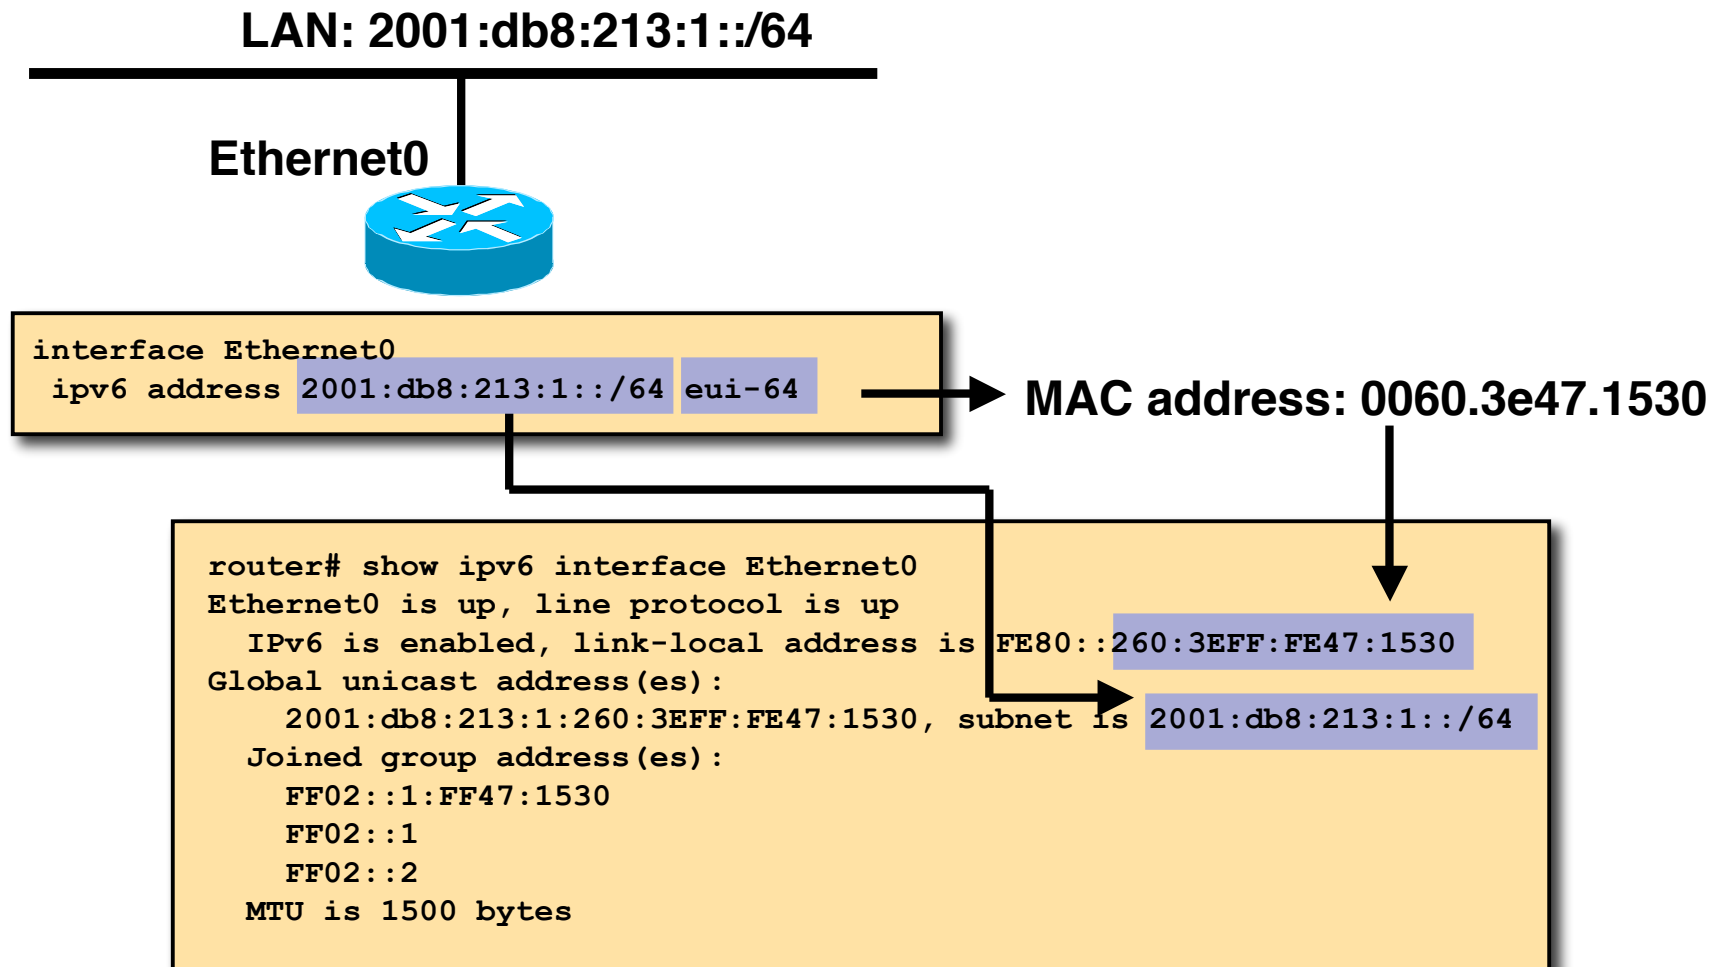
LAN: 2001:db8:213:1::/64

Ethernet0

interface Ethernet0
ipv6 address 2001:db8:213:1::/64 eui-64

MAC address: 0060.3e47.1530

router# show ipv6 interface Ethernet0
Ethernet0 is up, line protocol is up
IPv6 is enabled, link-local address is FE80::260:3EFF:FE47:1530
Global unicast address(es):
2001:db8:213:1:260:3EFF:FE47:1530, subnet is 2001:db8:213:1::/64
Joined group address(es):
FF02::1:FF47:1530
FF02::1
FF02::2
MTU is 1500 bytes